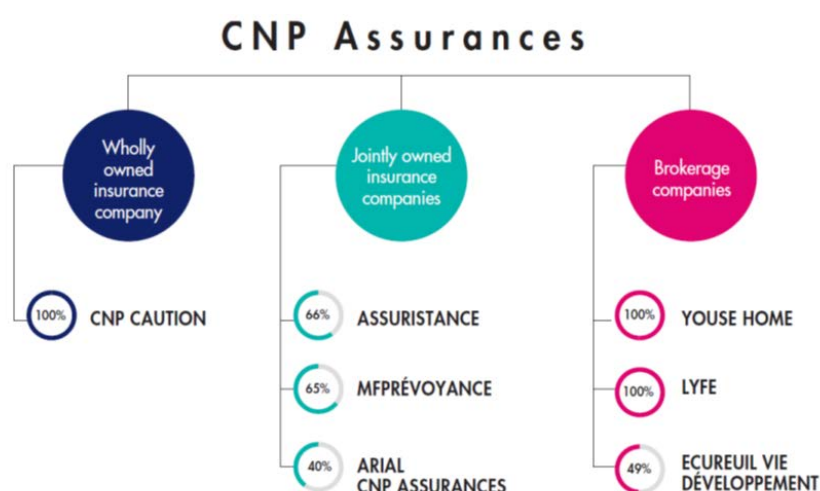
CNP Assurances

Wholly owned insurance company

100% CNP CAUTION

Jointly owned insurance companies

66% ASSURISTANCE

65% MFPRÉVOYANCE

40% ARIAL CNP ASSURANCES

Brokerage companies

100% YOUSE HOME

100% LYFE

49% ECUREUIL VIE DÉVELOPPEMENT